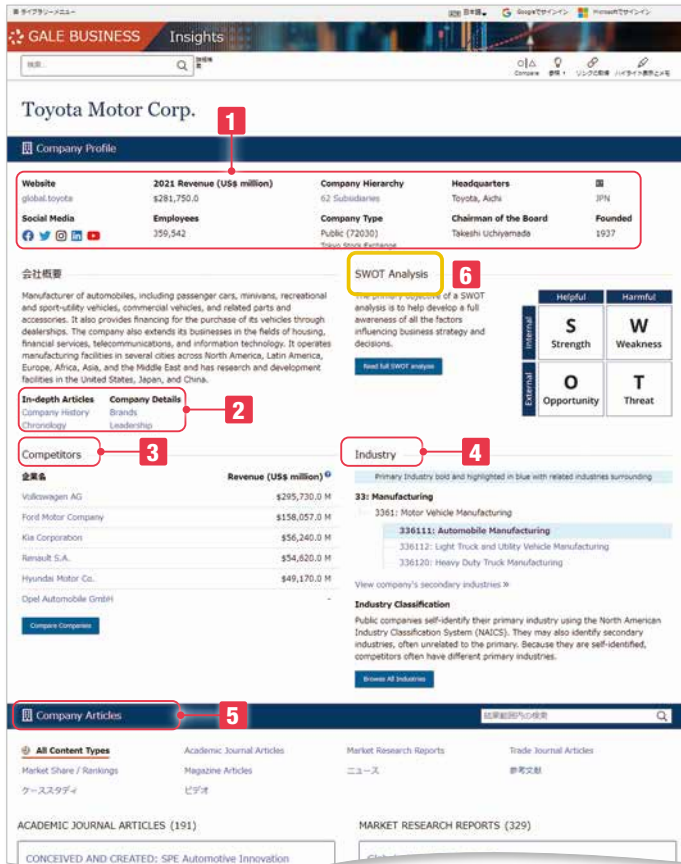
ライブラリーメニュー 言語 日本語 Googleでサインイン Microsoftでサインイン

GALE BUSINESS Insights

検索 詳細検索

Compare 参照 リンクの取得 ハイライト表示とメモ

Toyota Motor Corp.

Company Profile

1

| Website | 2021 Revenue (US$ million) | Company Hierarchy | Headquarters | 国 |
|---|---|---|---|---|
| global.toyota | $281,750.0 | 62 Subsidiaries | Toyota, Aichi | JPN |
| Social Media | Employees | Company Type | Chairman of the Board | Founded |
| | 359,542 | Public (72030) Tokyo Stock Exchange | Takeshi Uchiyamada | 1937 |

会社概要

Manufacturer of automobiles, including passenger cars, minivans, recreational and sport-utility vehicles, commercial vehicles, and related parts and accessories. It also provides financing for the purchase of its vehicles through dealerships. The company also extends its businesses in the fields of housing, financial services, telecommunications, and information technology. It operates manufacturing facilities in several cities across North America, Latin America, Europe, Africa, Asia, and the Middle East and has research and development facilities in the United States, Japan, and China.

In-depth Articles
Company History
Chronology

Company Details
Brands
Leadership

2

SWOT Analysis 6

The primary objective of a SWOT analysis is to help develop a full awareness of all the factors influencing business strategy and decisions.

Read full SWOT analysis

| | Helpful | Harmful |
|---|---|---|
| Internal | S Strength | W Weakness |
| External | O Opportunity | T Threat |

Competitors 3

| 企業名 | Revenue (US$ million) |
|---|---|
| Volkswagen AG | $295,730.0 M |
| Ford Motor Company | $158,057.0 M |
| Kia Corporation | $56,240.0 M |
| Renault S.A. | $54,620.0 M |
| Hyundai Motor Co. | $49,170.0 M |
| Opel Automobile GmbH | - |

Compare Companies

Industry 4

Primary Industry bold and highlighted in blue with related industries surrounding

33: Manufacturing
3361: Motor Vehicle Manufacturing
336111: Automobile Manufacturing
336112: Light Truck and Utility Vehicle Manufacturing
336120: Heavy Duty Truck Manufacturing

View company's secondary industries »

Industry Classification

Public companies self-identify their primary industry using the North American Industry Classification System (NAICS). They may also identify secondary industries, often unrelated to the primary. Because they are self-identified, competitors often have different primary industries.

Browse All Industries

Company Articles 5

結果範囲内の検索

All Content Types
Academic Journal Articles
Market Research Reports
Trade Journal Articles
Market Share / Rankings
Magazine Articles
ニュース
参考文献
ケーススタディ
ビデオ

ACADEMIC JOURNAL ARTICLES (191)

CONCEIVED AND CREATED: SPE Automotive Innovation

MARKET RESEARCH REPORTS (329)